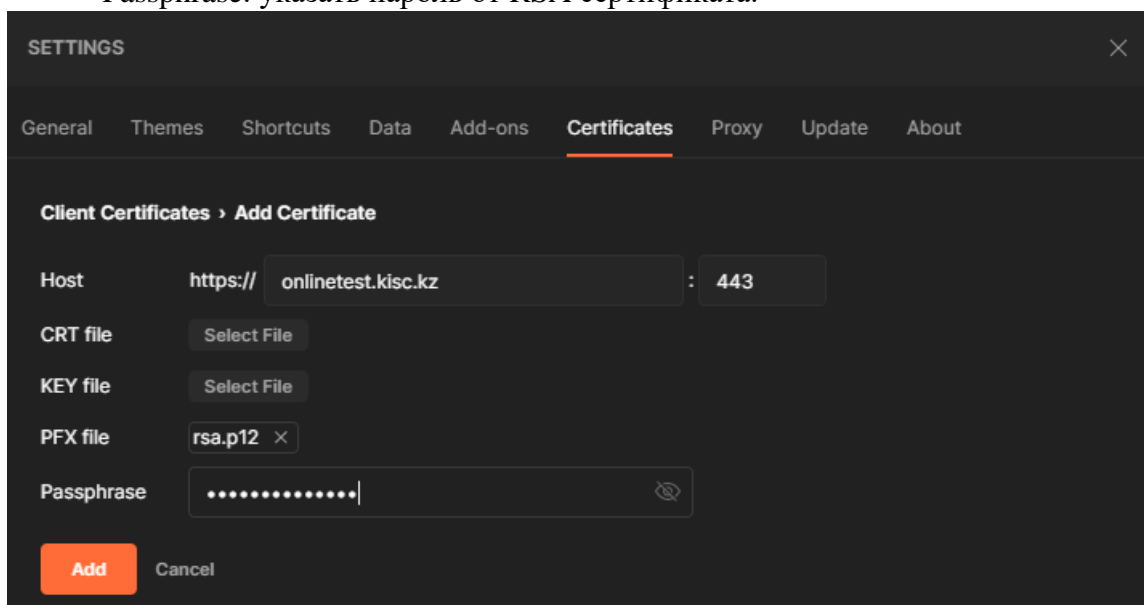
Passphrase: указать пароль от RSA сертификата.

SETTINGS

×

General Themes Shortcuts Data Add-ons Certificates Proxy Update About

Client Certificates › Add Certificate

Host https:// onlinetest.kisc.kz : 443

CRT file Select File

KEY file Select File

PFX file rsa.p12 ×

Passphrase ••••••••••••••

Add Cancel